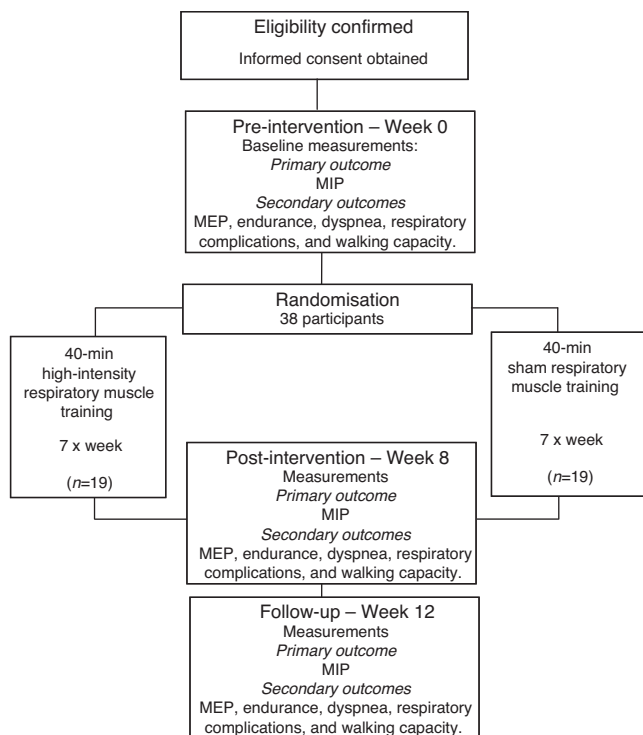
Eligibility confirmed

Informed consent obtained

Pre-intervention – Week 0
Baseline measurements:
*Primary outcome*
MIP
*Secondary outcomes*
MEP, endurance, dyspnea, respiratory complications, and walking capacity.

Randomisation
38 participants

40-min high-intensity respiratory muscle training

7 x week

($n$=19)

40-min sham respiratory muscle training

7 x week

($n$=19)

Post-intervention – Week 8
Measurements
*Primary outcome*
MIP
*Secondary outcomes*
MEP, endurance, dyspnea, respiratory complications, and walking capacity.

Follow-up – Week 12
Measurements
*Primary outcome*
MIP
*Secondary outcomes*
MEP, endurance, dyspnea, respiratory complications, and walking capacity.